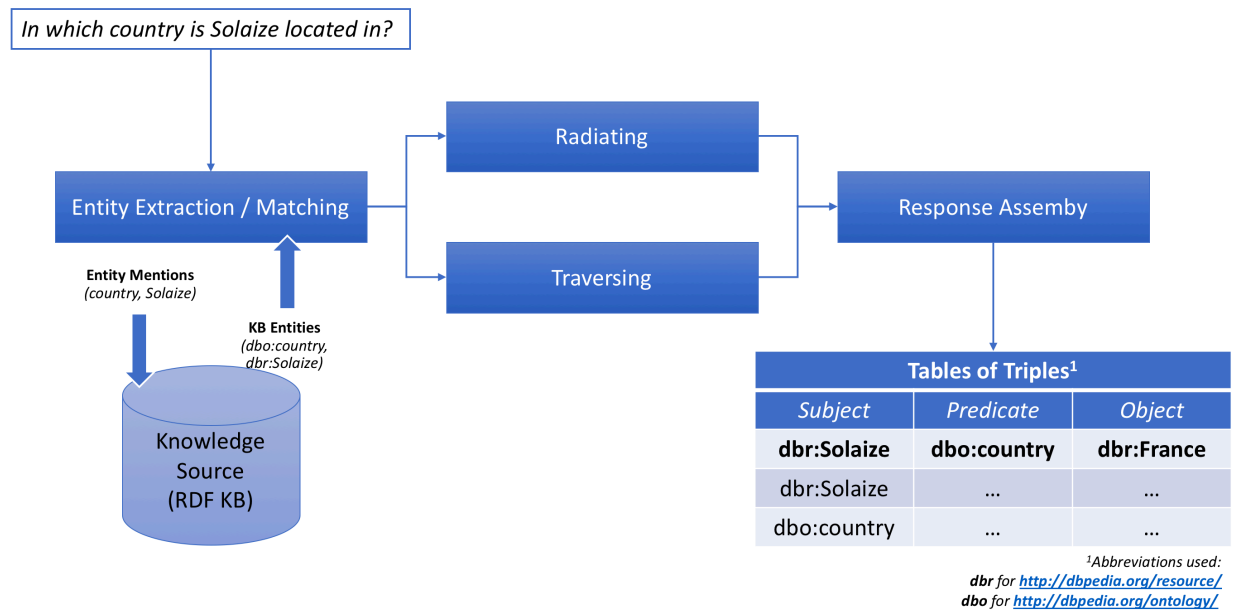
In which country is Solaize located in?

Entity Extraction / Matching

Entity Mentions
(country, Solaize)

KB Entities
(dbo:country, dbr:Solaize)

Knowledge Source (RDF KB)

Radiating

Traversing

Response Assemby

| Tables of Triples$^1$ | | |
|---|---|---|
| Subject | Predicate | Object |
| dbr:Solaize | dbo:country | dbr:France |
| dbr:Solaize | ... | ... |
| dbo:country | ... | ... |

$^1$Abbreviations used:
dbr for http://dbpedia.org/resource/
dbo for http://dbpedia.org/ontology/